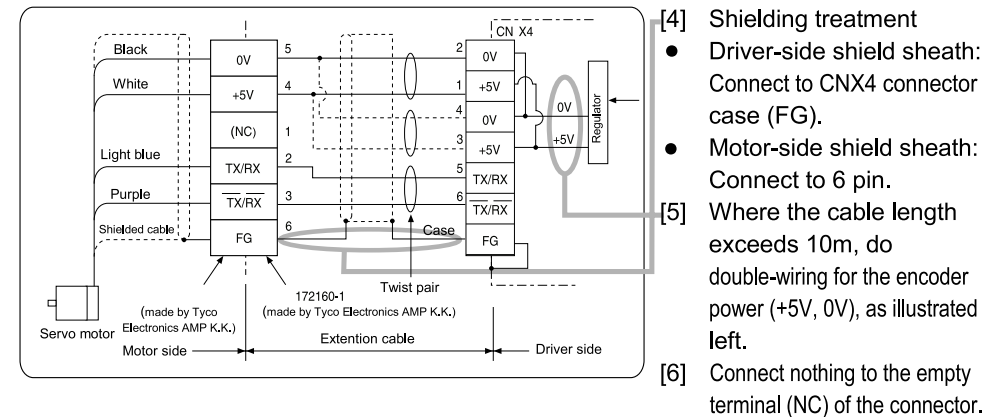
Black
White
Light blue
Purple
Shielded cable

| 0V | 5 |
|---|---|
| +5V | 4 |
| (NC) | 1 |
| TX/RX | 2 |
| $\overline{TX/RX}$ | 3 |
| FG | 6 |

CN X4

| 2 | 0V |
|---|---|
| 1 | +5V |
| 4 | 0V |
| 3 | +5V |
| 5 | TX/RX |
| 6 | $\overline{TX/RX}$ |
| Case | FG |

0V
+5V
Regulator

Twist pair
172160-1
(made by Tyco Electronics AMP K.K.)
(made by Tyco Electronics AMP K.K.)
Servo motor
Motor side
Extention cable
Driver side

[4] Shielding treatment
● Driver-side shield sheath: Connect to CNX4 connector case (FG).
● Motor-side shield sheath: Connect to 6 pin.
[5] Where the cable length exceeds 10m, do double-wiring for the encoder power (+5V, 0V), as illustrated left.
[6] Connect nothing to the empty terminal (NC) of the connector.